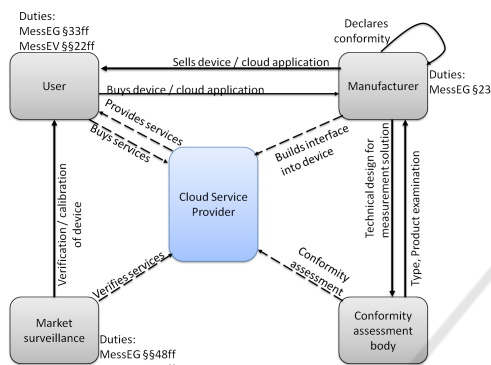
Duties:
MessEG §33ff
MessEV §§22ff

Declares conformity

Sells device / cloud application

User

Buys device / cloud application

Manufacturer

Duties:
MessEG §23

Provides services

Buys services

Builds interface into device

Cloud Service Provider

Verification / calibration of device

Technical design for measurement solution

Type, Product examination

Verifies services

Conformity assessment

Market surveillance

Duties:
MessEG §§48ff

Conformity assessment body